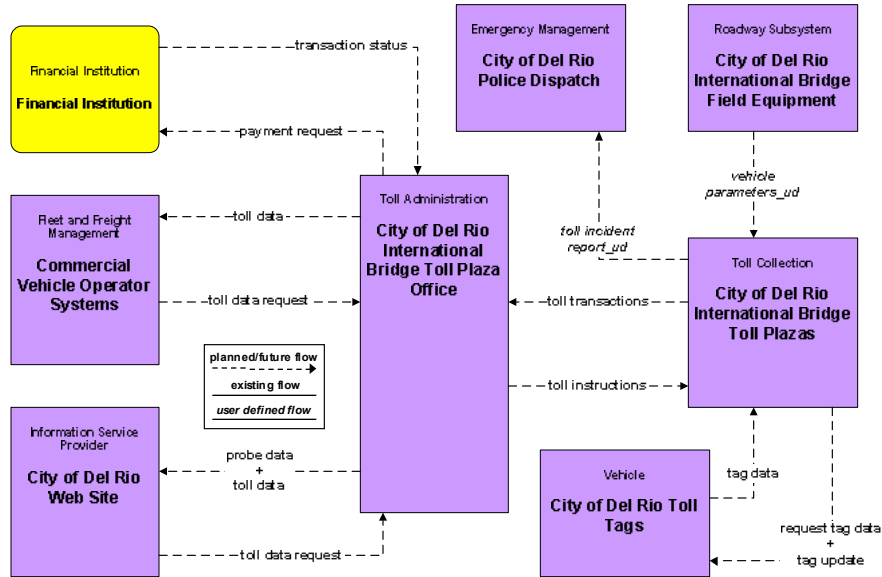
Financial Institution

Financial Institution

transaction status

payment request

Emergency Management

City of Del Rio Police Dispatch

Roadway Subsystem

City of Del Rio International Bridge Field Equipment

vehicle parameters_ud

toll incident report_ud

Fleet and Freight Management

Commercial Vehicle Operator Systems

toll data

toll data request

Toll Administration

City of Del Rio International Bridge Toll Plaza Office

Toll Collection

City of Del Rio International Bridge Toll Plazas

toll transactions

toll instructions

planned/future flow

existing flow

user defined flow

Information Service Provider

City of Del Rio Web Site

probe data + toll data

toll data request

Vehicle

City of Del Rio Toll Tags

tag data

request tag data + tag update